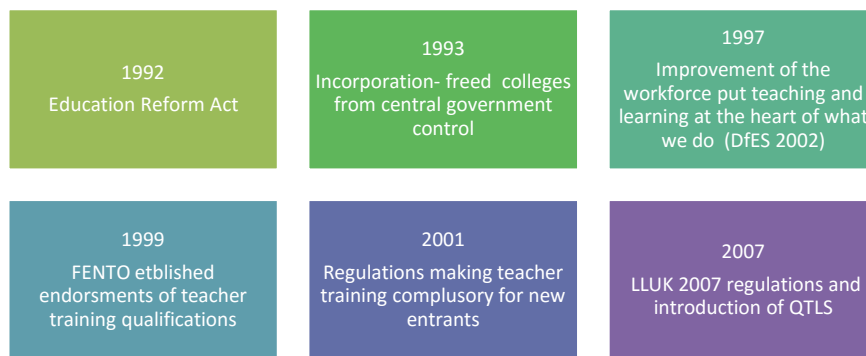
1992
Education Reform Act

1993
Incorporation- freed colleges from central government control

1997
Improvement of the workforce put teaching and learning at the heart of what we do (DfES 2002)

1999
FENTO etblished endorsments of teacher training qualifications

2001
Regulations making teacher training complusory for new entrants

2007
LLUK 2007 regulations and introduction of QTLS